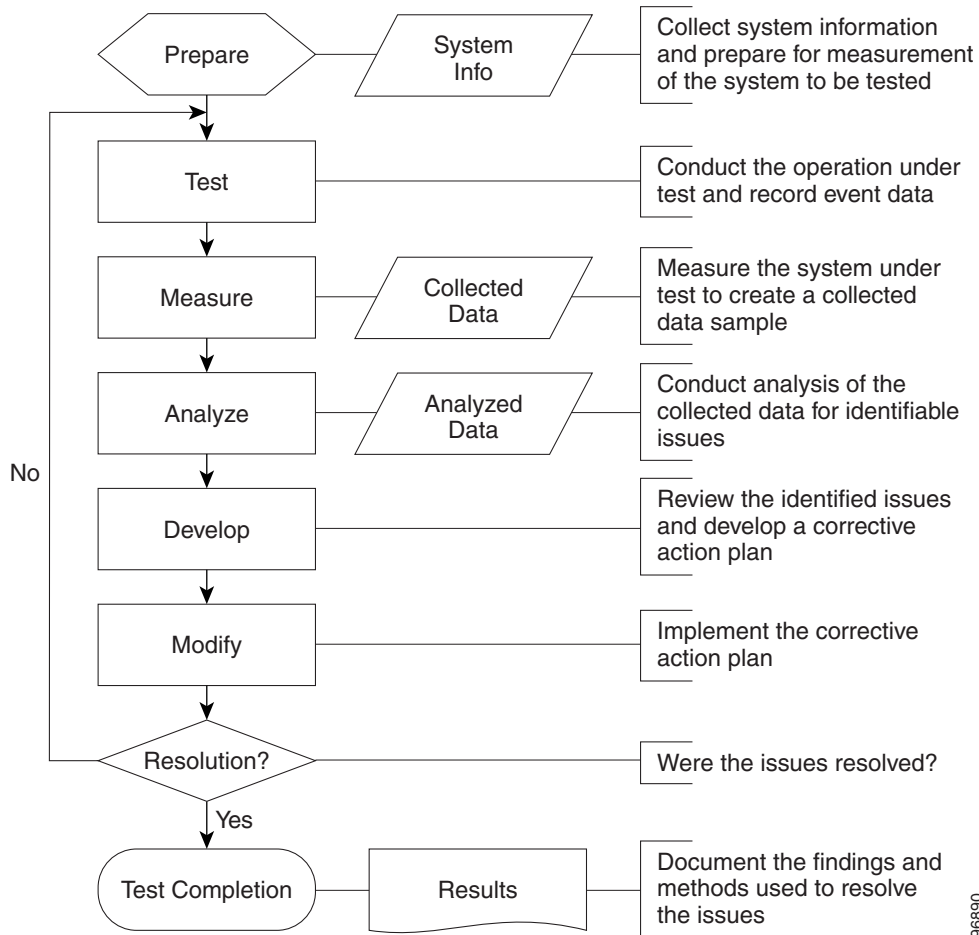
Prepare

System Info

Collect system information and prepare for measurement of the system to be tested

Test

Conduct the operation under test and record event data

Measure

Collected Data

Measure the system under test to create a collected data sample

Analyze

Analyzed Data

Conduct analysis of the collected data for identifiable issues

No

Develop

Review the identified issues and develop a corrective action plan

Modify

Implement the corrective action plan

Resolution?

Were the issues resolved?

Yes

Test Completion

Results

Document the findings and methods used to resolve the issues

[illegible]6890